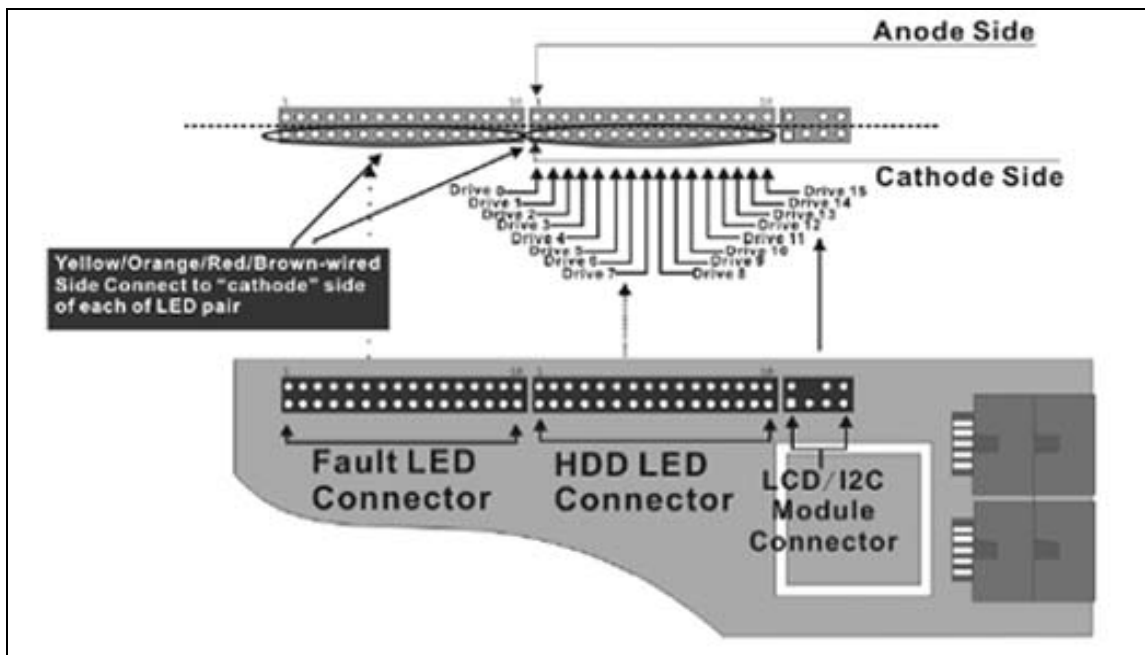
Anode Side

1 16 1 16

Cathode Side

Drive 0
Drive 1
Drive 2
Drive 3
Drive 4
Drive 5
Drive 6
Drive 7
Drive 8
Drive 9
Drive 10
Drive 11
Drive 12
Drive 13
Drive 14
Drive 15

Yellow/Orange/Red/Brown-wired Side Connect to "cathode" side of each of LED pair

1 16 1 16

Fault LED Connector

HDD LED Connector

LCD/I2C Module Connector